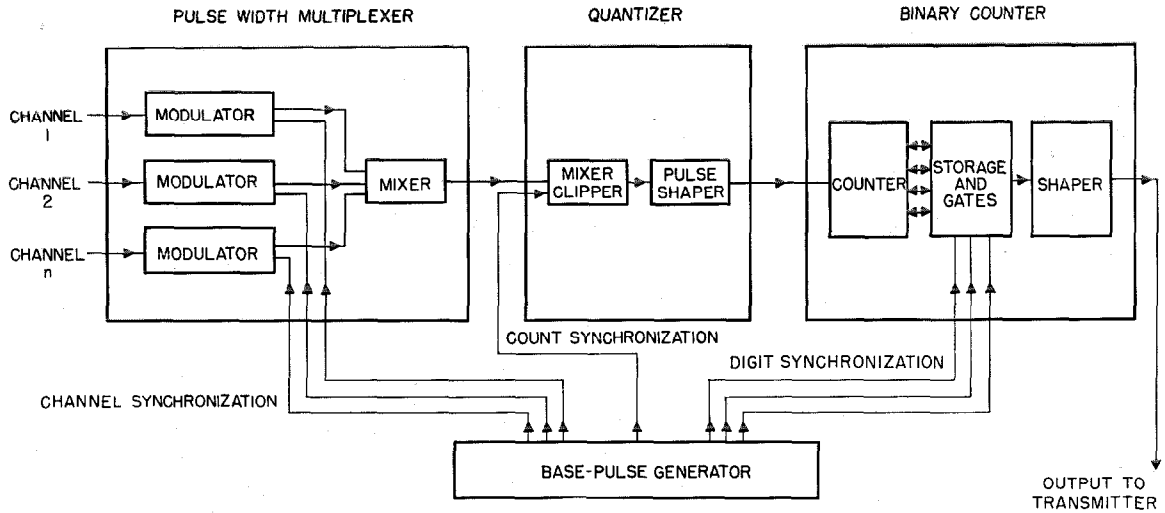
PULSE WIDTH MULTIPLEXER

QUANTIZER

BINARY COUNTER

CHANNEL 1

CHANNEL 2

CHANNEL n

MODULATOR

MODULATOR

MODULATOR

MIXER

MIXER CLIPPER

PULSE SHAPER

COUNTER

STORAGE AND GATES

SHAPER

COUNT SYNCHRONIZATION

DIGIT SYNCHRONIZATION

CHANNEL SYNCHRONIZATION

BASE-PULSE GENERATOR

OUTPUT TO TRANSMITTER